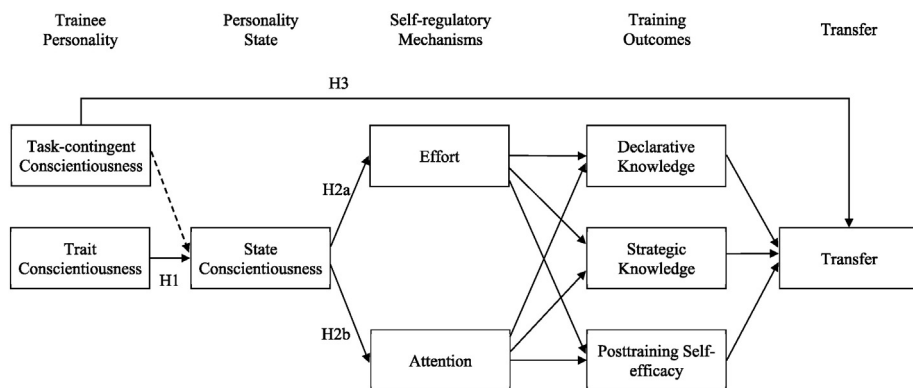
Trainee Personality

Personality State

Self-regulatory Mechanisms

Training Outcomes

Transfer

H3

Task-contingent Conscientiousness

Trait Conscientiousness

H1

State Conscientiousness

H2a

H2b

Effort

Attention

Declarative Knowledge

Strategic Knowledge

Posttraining Self-efficacy

Transfer